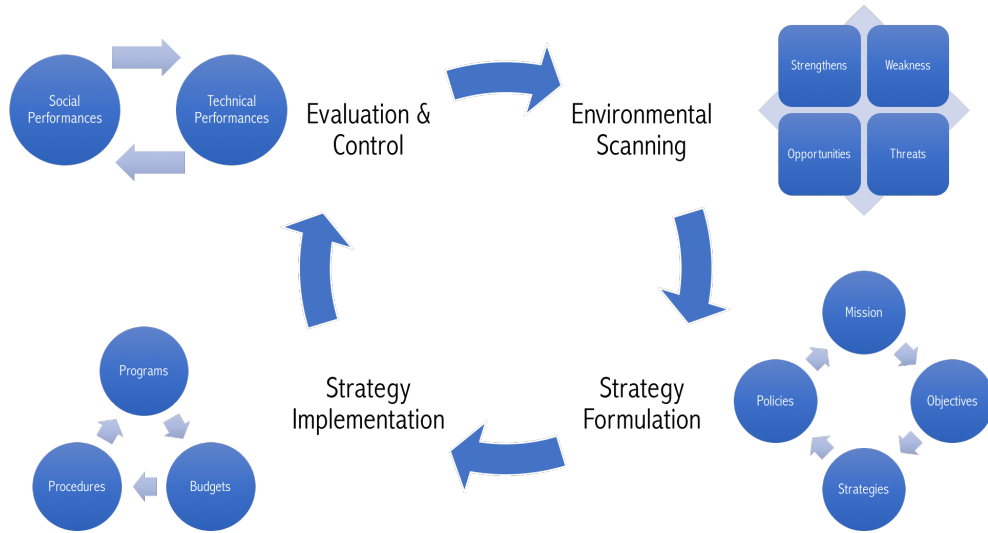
Social Performances

Technical Performances

Evaluation & Control

Environmental Scanning

Strengthens

Weakness

Opportunities

Threats

Mission

Policies

Objectives

Strategies

Strategy Formulation

Strategy Implementation

Programs

Procedures

Budgets